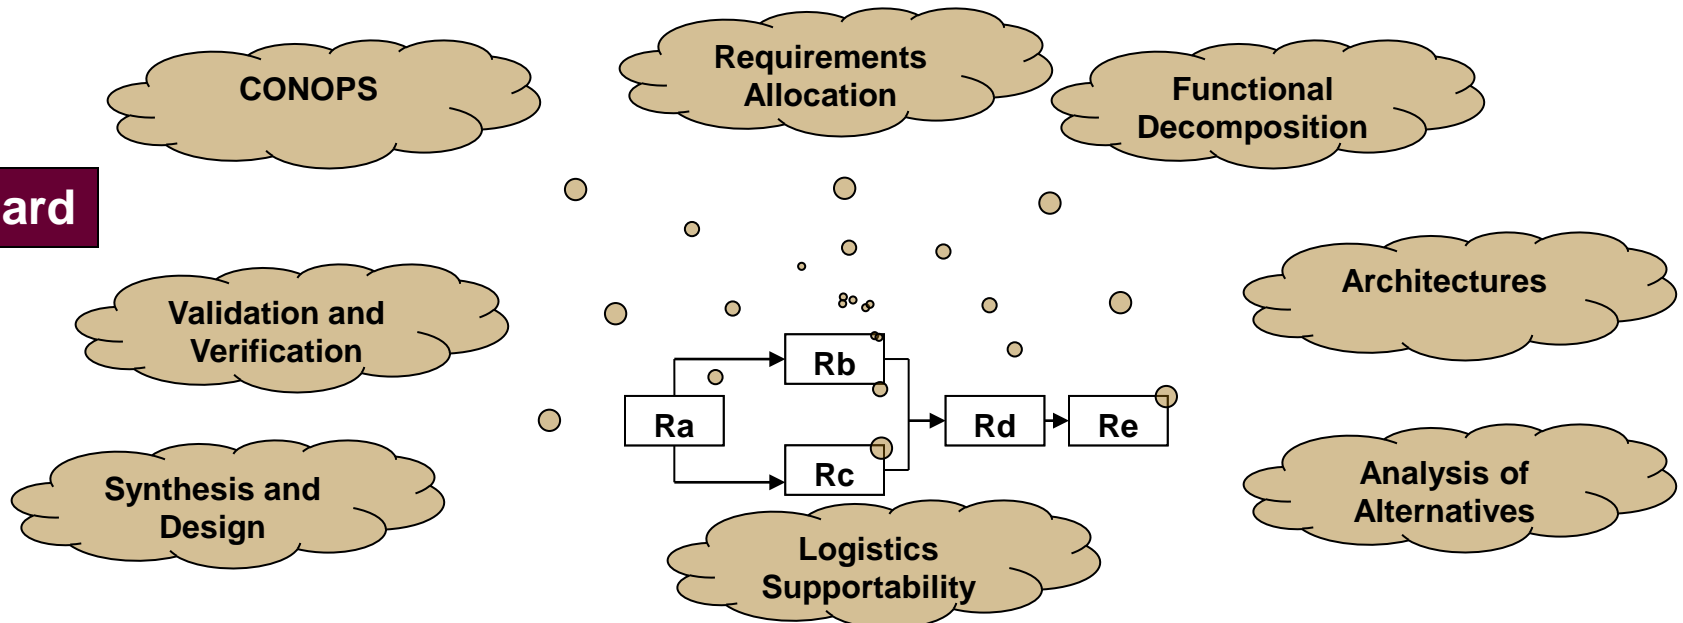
ard

CONOPS

Requirements Allocation

Functional Decomposition

Validation and Verification

Architectures

Ra

Rb

Rc

Rd

Re

Synthesis and Design

Analysis of Alternatives

Logistics Supportability